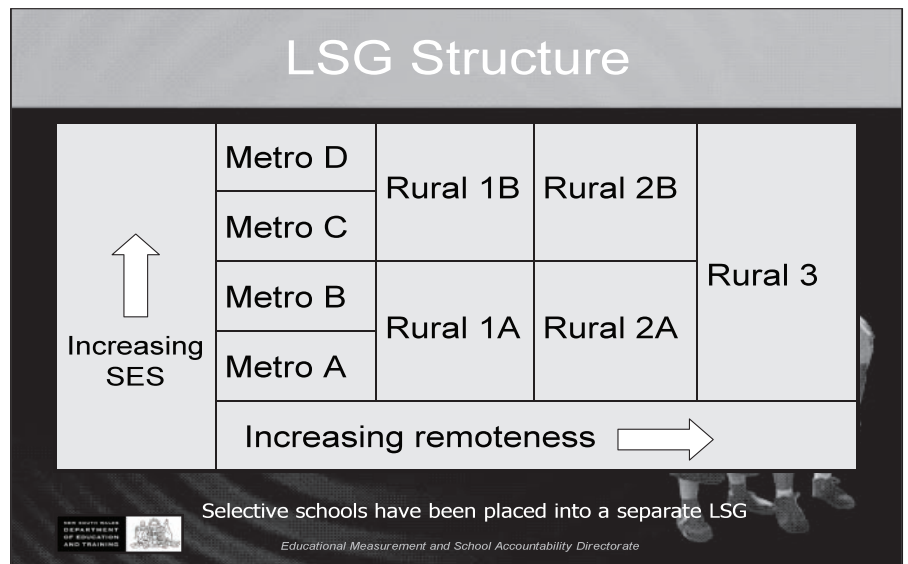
LSG Structure

| Increasing SES | Metro D | Rural 1B | Rural 2B | Rural 3 |
|---|---|---|---|---|
| | Metro C | | | |
| | Metro B | Rural 1A | Rural 2A | |
| | Metro A | | | |
| | Increasing remoteness | | | |

Selective schools have been placed into a separate LSG

NEW SOUTH WALES DEPARTMENT OF EDUCATION AND TRAINING

Educational Measurement and School Accountability Directorate